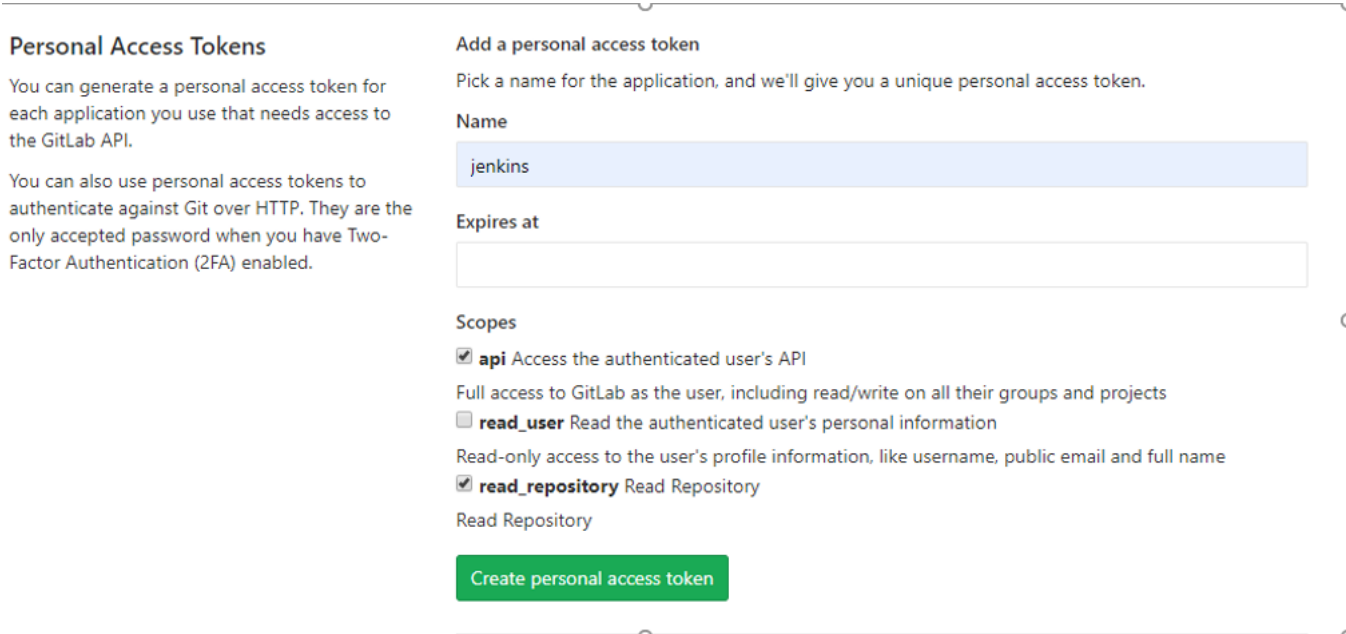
Personal Access Tokens

You can generate a personal access token for each application you use that needs access to the GitLab API.

You can also use personal access tokens to authenticate against Git over HTTP. They are the only accepted password when you have Two-Factor Authentication (2FA) enabled.

Add a personal access token

Pick a name for the application, and we'll give you a unique personal access token.

Name

jenkins

Expires at

Scopes

api Access the authenticated user's API

Full access to GitLab as the user, including read/write on all their groups and projects

read_user Read the authenticated user's personal information

Read-only access to the user's profile information, like username, public email and full name

read_repository Read Repository

Read Repository

Create personal access token